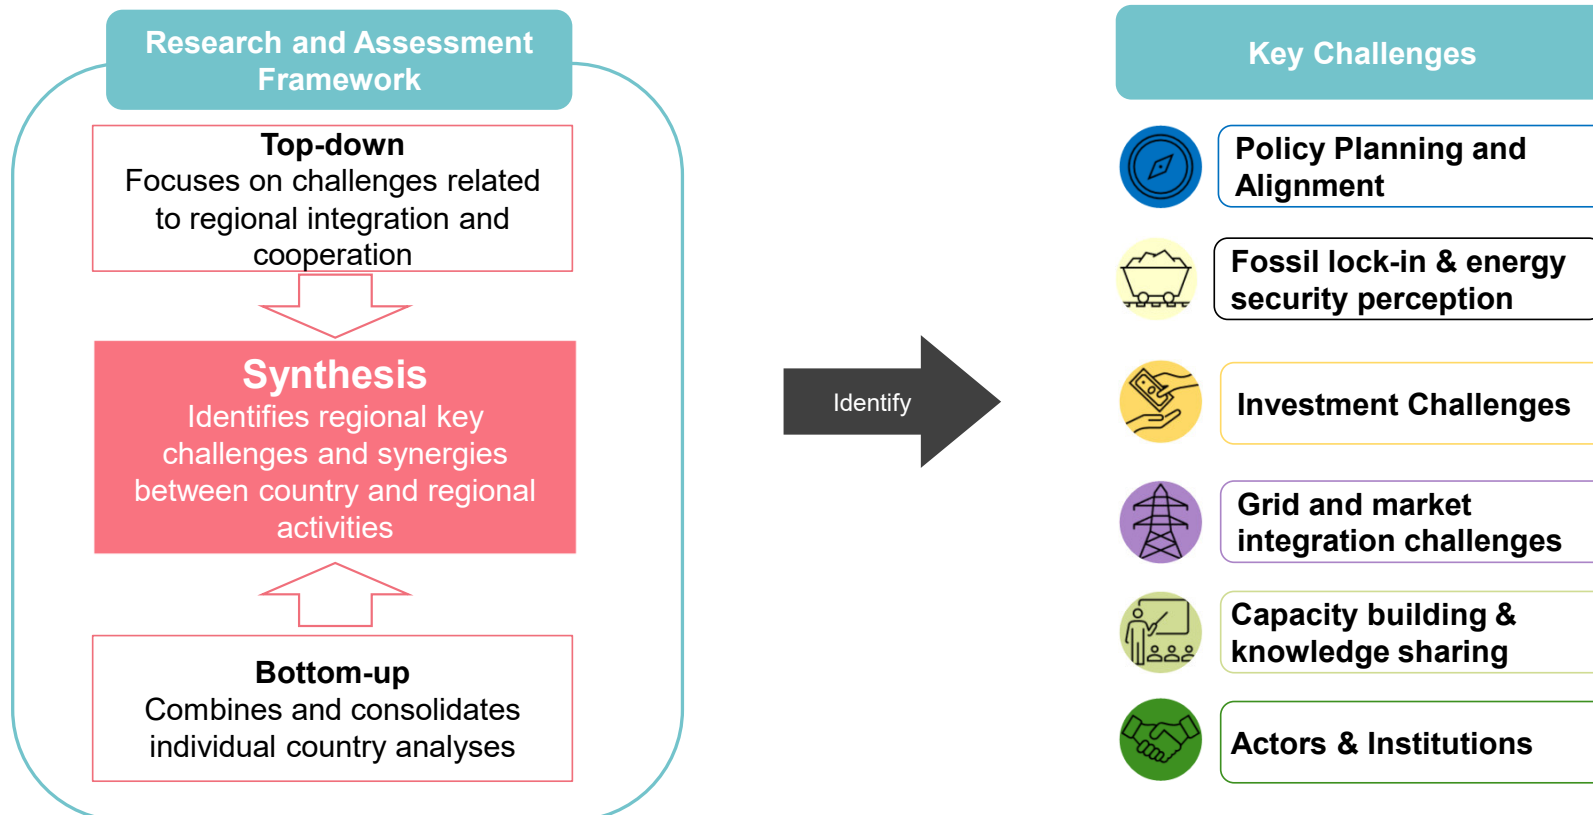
Research and Assessment Framework

Top-down
Focuses on challenges related to regional integration and cooperation

Synthesis
Identifies regional key challenges and synergies between country and regional activities

Bottom-up
Combines and consolidates individual country analyses

Identify

Key Challenges

Policy Planning and Alignment

Fossil lock-in & energy security perception

Investment Challenges

Grid and market integration challenges

Capacity building & knowledge sharing

Actors & Institutions